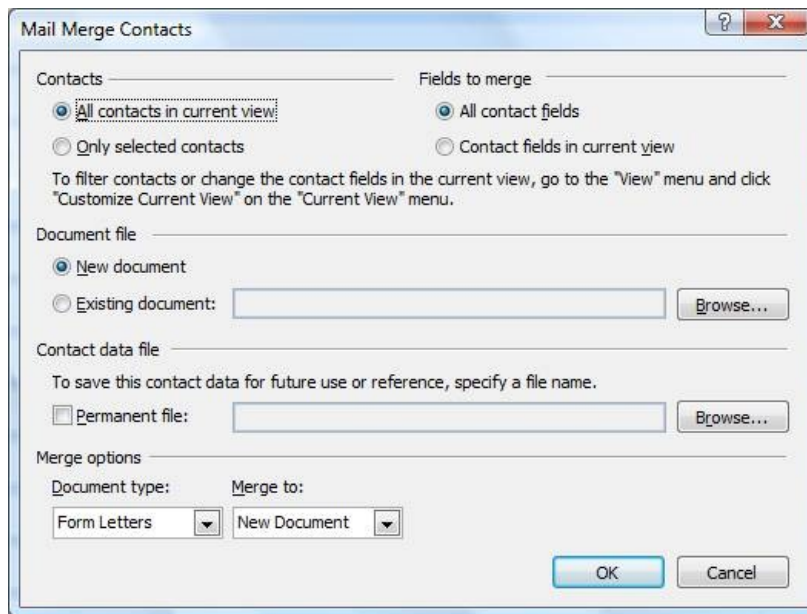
Mail Merge Contacts

?

Contacts

All contacts in current view

Only selected contacts

Fields to merge

All contact fields

Contact fields in current view

To filter contacts or change the contact fields in the current view, go to the "View" menu and click "Customize Current View" on the "Current View" menu.

Document file

New document

Existing document:

Browse...

Contact data file

To save this contact data for future use or reference, specify a file name.

Permanent file:

Browse...

Merge options

Document type:

Merge to:

Form Letters

New Document

OK

Cancel